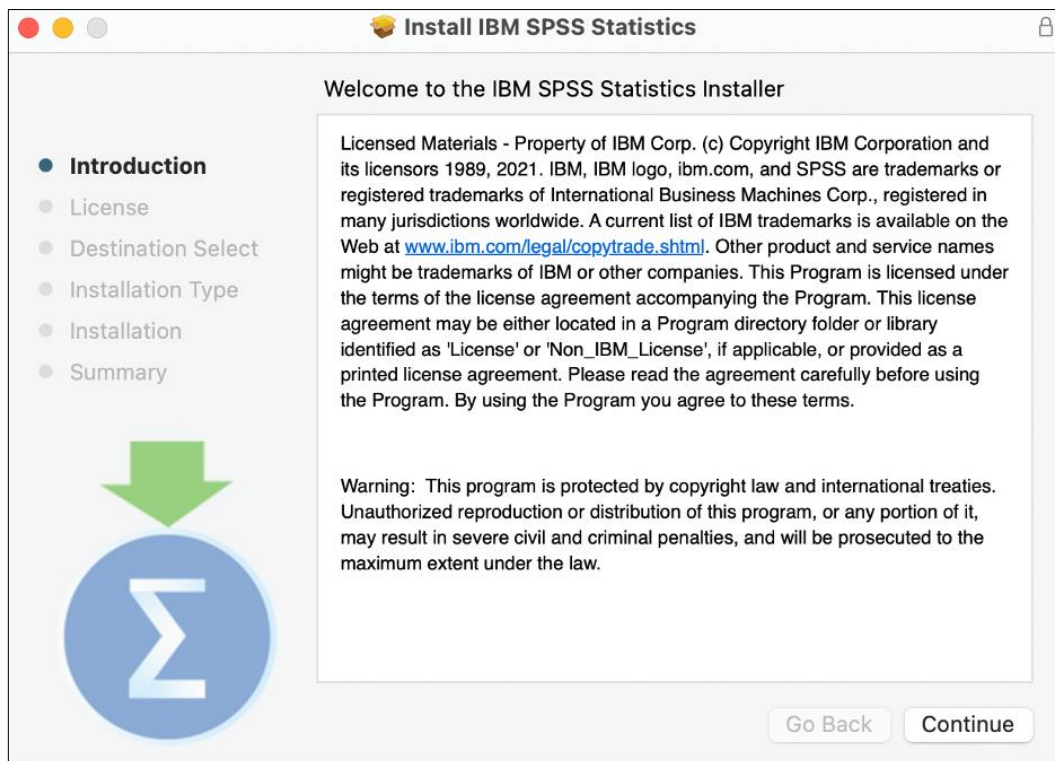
Install IBM SPSS Statistics

Welcome to the IBM SPSS Statistics Installer

Introduction
License
Destination Select
Installation Type
Installation
Summary

Licensed Materials - Property of IBM Corp. (c) Copyright IBM Corporation and its licensors 1989, 2021. IBM, IBM logo, ibm.com, and SPSS are trademarks or registered trademarks of International Business Machines Corp., registered in many jurisdictions worldwide. A current list of IBM trademarks is available on the Web at www.ibm.com/legal/copytrade.shtml. Other product and service names might be trademarks of IBM or other companies. This Program is licensed under the terms of the license agreement accompanying the Program. This license agreement may be either located in a Program directory folder or library identified as 'License' or 'Non_IBM_License', if applicable, or provided as a printed license agreement. Please read the agreement carefully before using the Program. By using the Program you agree to these terms.

Warning: This program is protected by copyright law and international treaties. Unauthorized reproduction or distribution of this program, or any portion of it, may result in severe civil and criminal penalties, and will be prosecuted to the maximum extent under the law.

Go Back
Continue